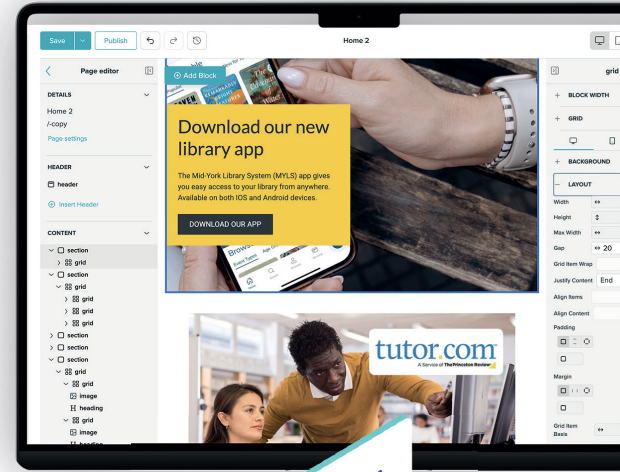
Save Publish Home 2

Page editor

DETAILS
Home 2
/-copy
Page settings

HEADER
header
Insert Header

CONTENT
section
grid
section
grid
grid
grid
grid
section
section
section
grid
grid
image
heading
grid
image

Add Block

Download our new library app

The Mid-York Library System (MYLS) app gives you easy access to your library from anywhere. Available on both IOS and Android devices.

DOWNLOAD OUR APP

tutor.com
A Service of The Princeton Review

grid
BLOCK WIDTH
GRID
BACKGROUND
LAYOUT
Width
Height
Max Width
Gap 20
Grid Item Wrap
Justify Content End
Align Items
Align Content
Padding
Margin
Grid Item Basis